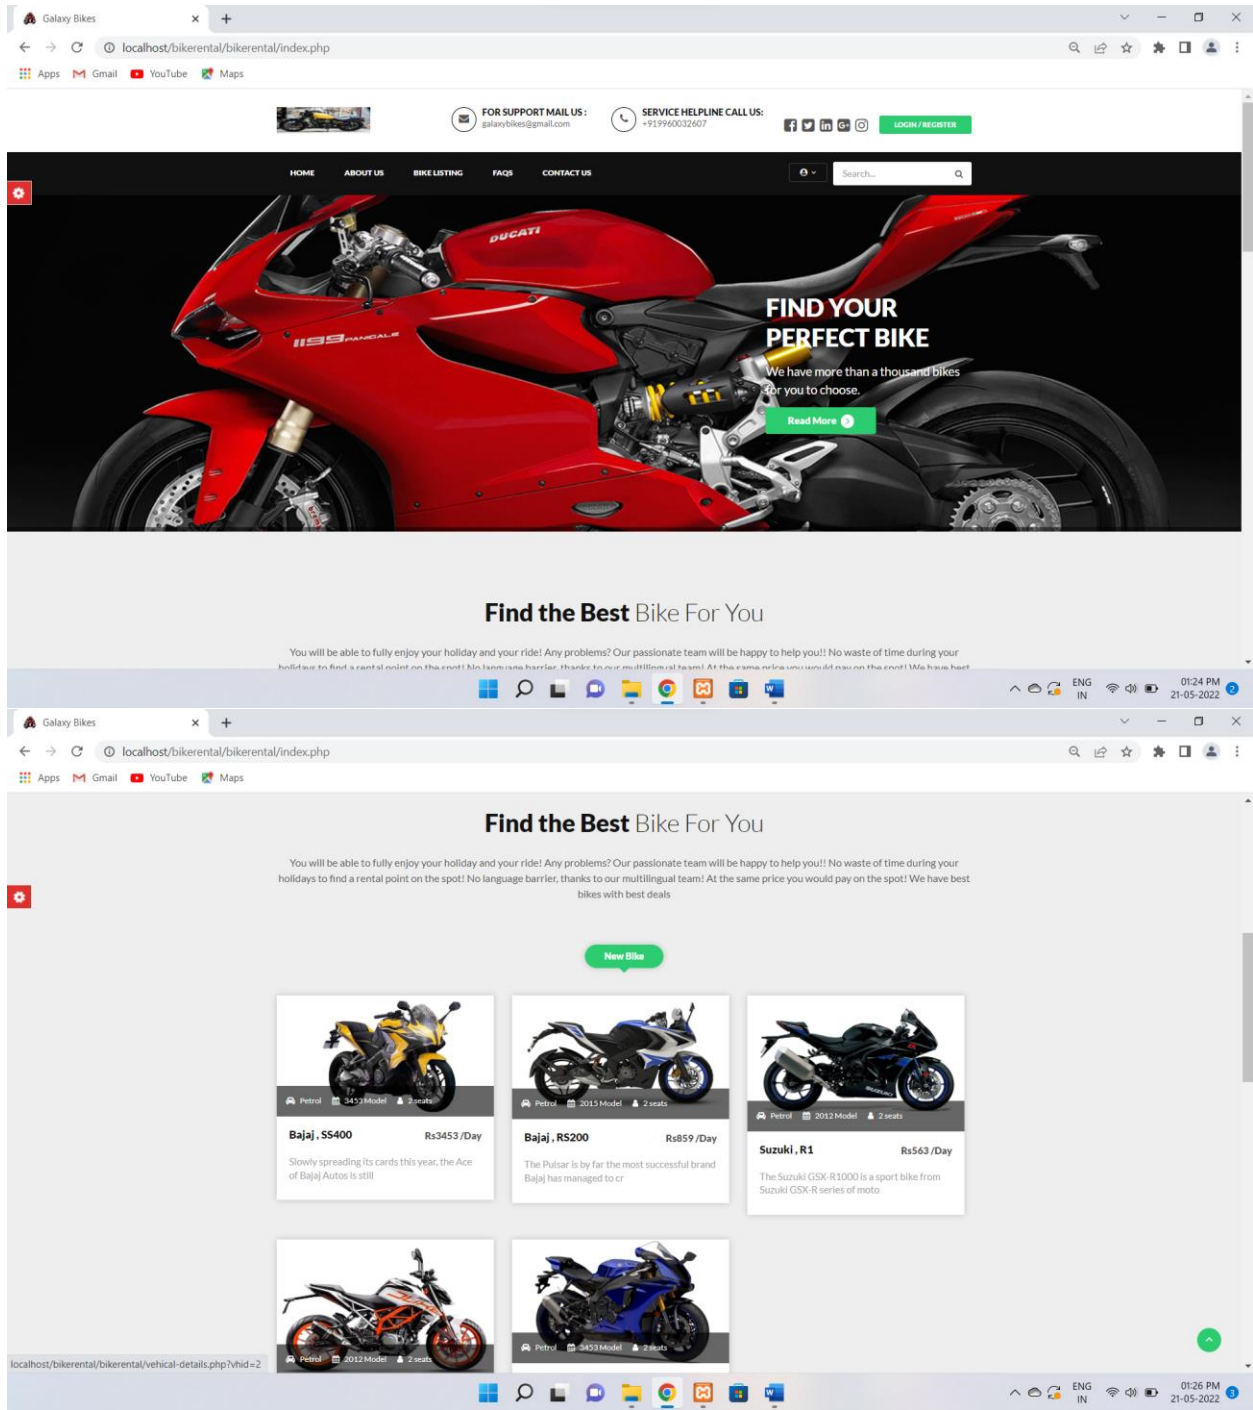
Galaxy Bikes
localhost/bikerental/bikerental/index.php
Apps Gmail YouTube Maps

FOR SUPPORT MAIL US : galaxybikes@gmail.com
SERVICE HELPLINE CALL US: +919960032607
LOGIN / REGISTER

HOME ABOUT US BIKE LISTING FAQS CONTACT US
Search...

DUCATI
1199 PANIGALE

FIND YOUR PERFECT BIKE
We have more than a thousand bikes for you to choose.
Read More

Find the Best Bike For You

You will be able to fully enjoy your holiday and your ride! Any problems? Our passionate team will be happy to help you!! No waste of time during your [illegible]

ENG IN 01:24 PM 21-05-2022

Galaxy Bikes
localhost/bikerental/bikerental/index.php
Apps Gmail YouTube Maps

Find the Best Bike For You

You will be able to fully enjoy your holiday and your ride! Any problems? Our passionate team will be happy to help you!! No waste of time during your holidays to find a rental point on the spot! No language barrier, thanks to our multilingual team! At the same price you would pay on the spot! We have best bikes with best deals

New Bike

Petrol 3453 Model 2 seats
Bajaj , SS400 Rs3453 /Day
Slowly spreading its cards this year, the Ace of Bajaj Autos is still

Petrol 2015 Model 2 seats
Bajaj , RS200 Rs859 /Day
The Pulsar is by far the most successful brand Bajaj has managed to cr

Petrol 2012 Model 2 seats
Suzuki , R1 Rs563 /Day
The Suzuki GSX-R1000 is a sport bike from Suzuki GSX-R series of moto

Petrol 2012 Model 2 seats

Petrol 3453 Model 2 seats

localhost/bikerental/bikerental/vehical-details.php?vhid=2

ENG IN 01:26 PM 21-05-2022